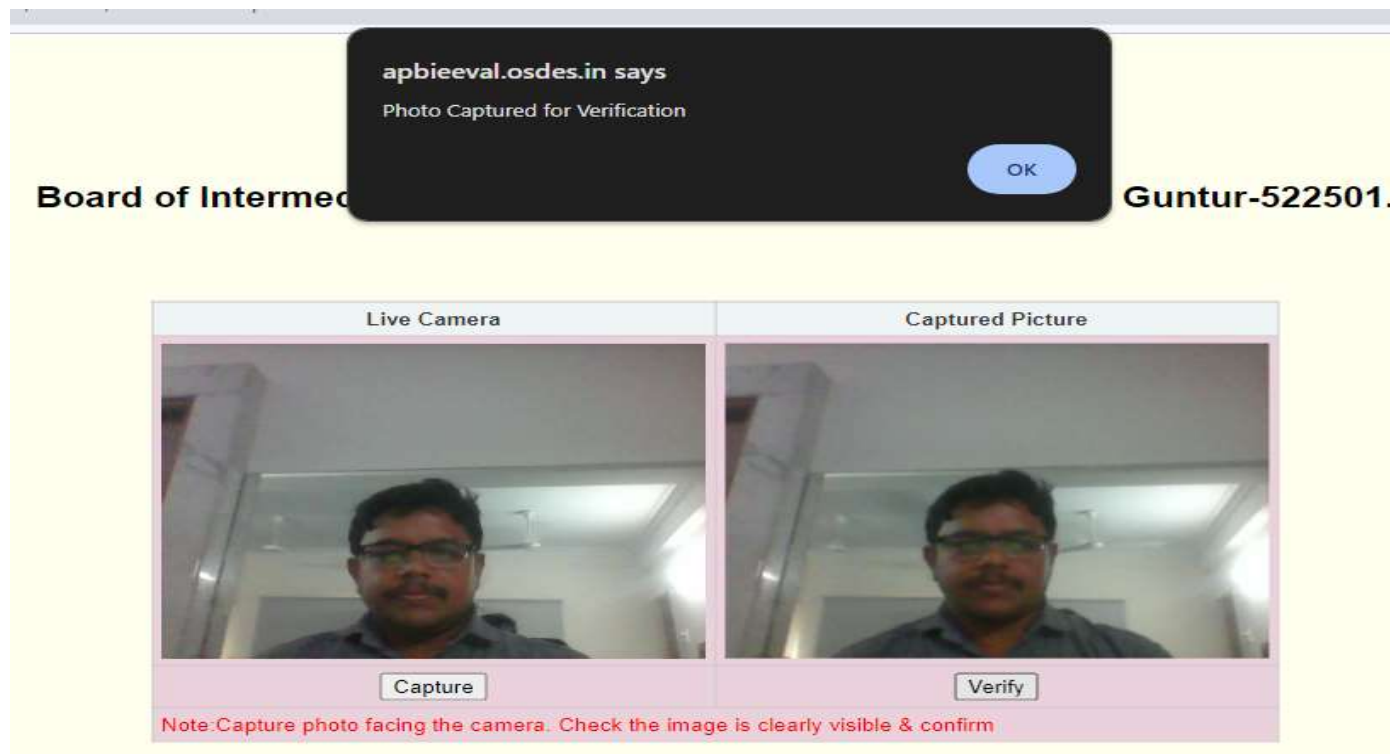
apbieeval.osdes.in says

Photo Captured for Verification

OK

Board of Intermed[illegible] Guntur-522501.

| Live Camera | Captured Picture |
|---|---|
| Capture | Verify |

Note:Capture photo facing the camera. Check the image is clearly visible & confirm